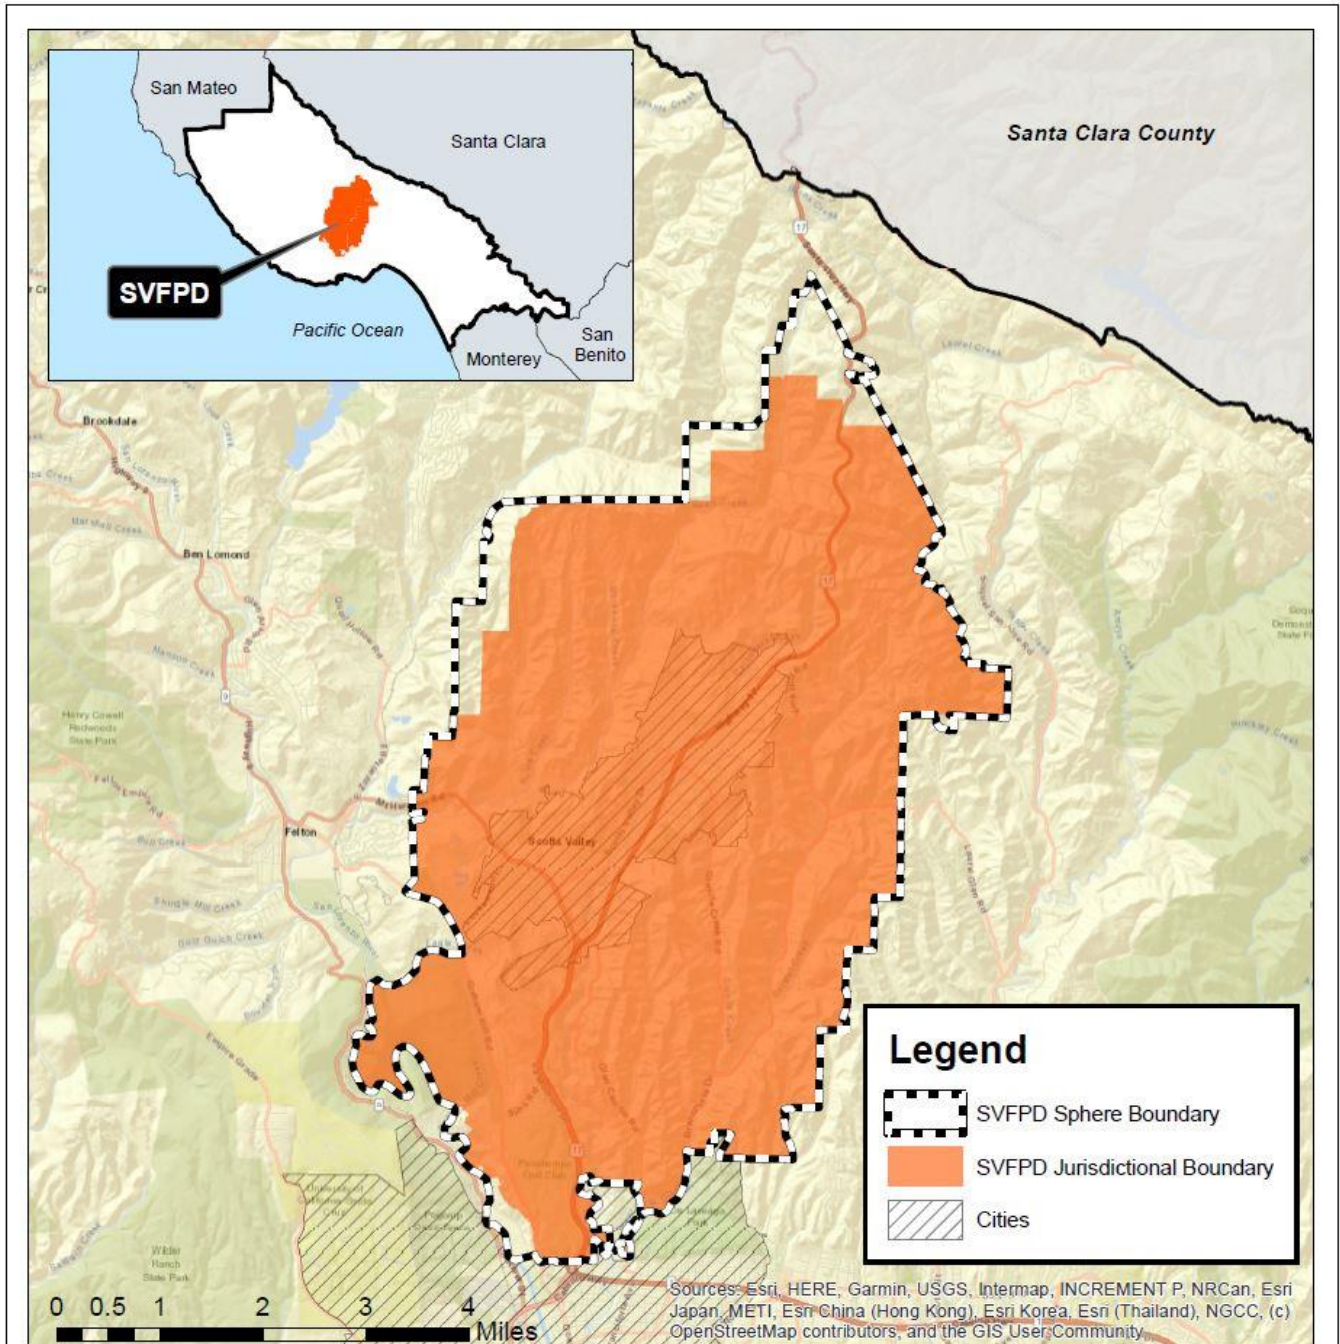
San Mateo

Santa Clara

SVFPD

Pacific Ocean

Monterey

San Benito

Santa Clara County

Brookdale

Ben Lomond

Felton

Scotts Valley

Legend

SVFPD Sphere Boundary

SVFPD Jurisdictional Boundary

Cities

0 0.5 1 2 3 4 Miles

Sources: Esri, HERE, Garmin, USGS, Intermap, INCREMENT P, NRCan, Esri Japan, METI, Esri China (Hong Kong), Esri Korea, Esri (Thailand), NGCC, (c) OpenStreetMap contributors, and the GIS User Community